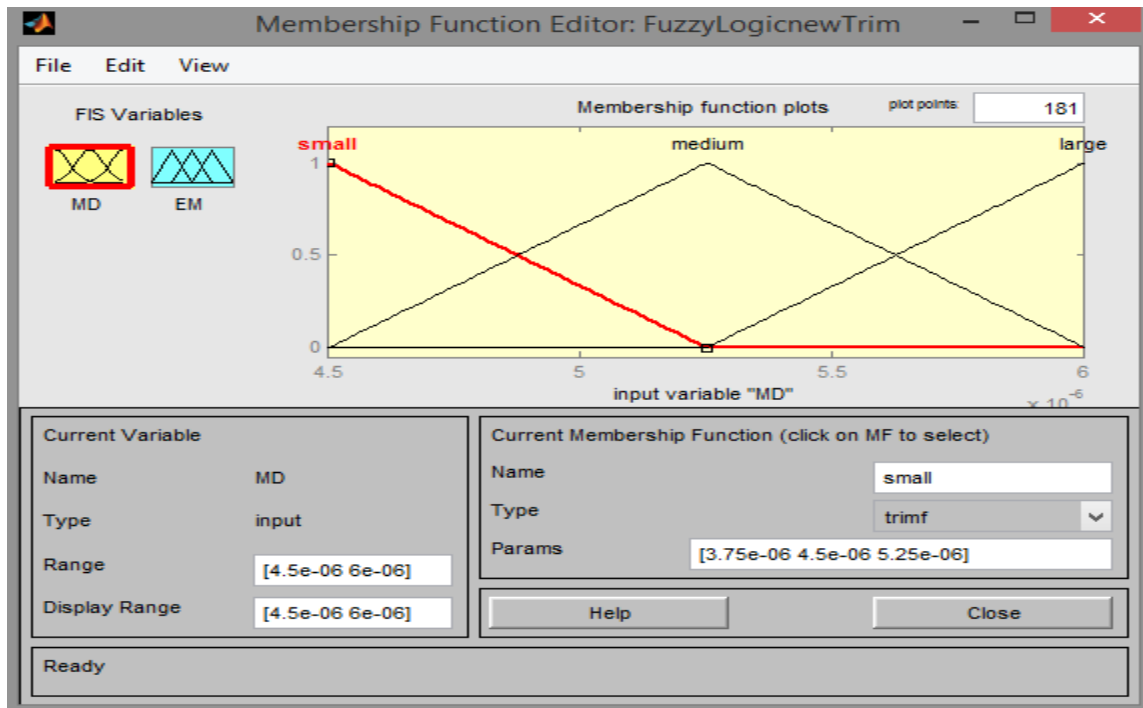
Membership Function Editor: FuzzyLogicnewTrim

File Edit View

FIS Variables

MD EM

Membership function plots

plot points: 181

small medium large

1

0.5

0

4.5 5 5.5 6

input variable "MD"

$\times 10^{-6}$

Current Variable

Name MD

Type input

Range [4.5e-06 6e-06]

Display Range [4.5e-06 6e-06]

Current Membership Function (click on MF to select)

Name small

Type trimf

Params [3.75e-06 4.5e-06 5.25e-06]

Help

Close

Ready